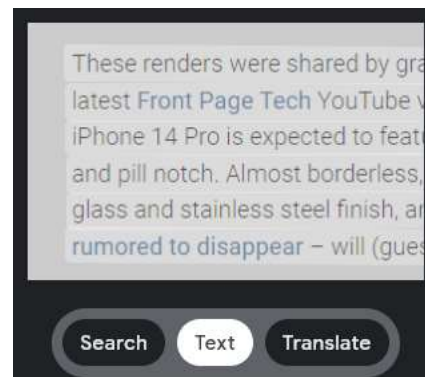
These renders were shared by gra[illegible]
latest Front Page Tech YouTube v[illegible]
iPhone 14 Pro is expected to featu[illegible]
and pill notch. Almost borderless, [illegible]
glass and stainless steel finish, ar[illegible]
rumored to disappear – will (gues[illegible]

Search
Text
Translate